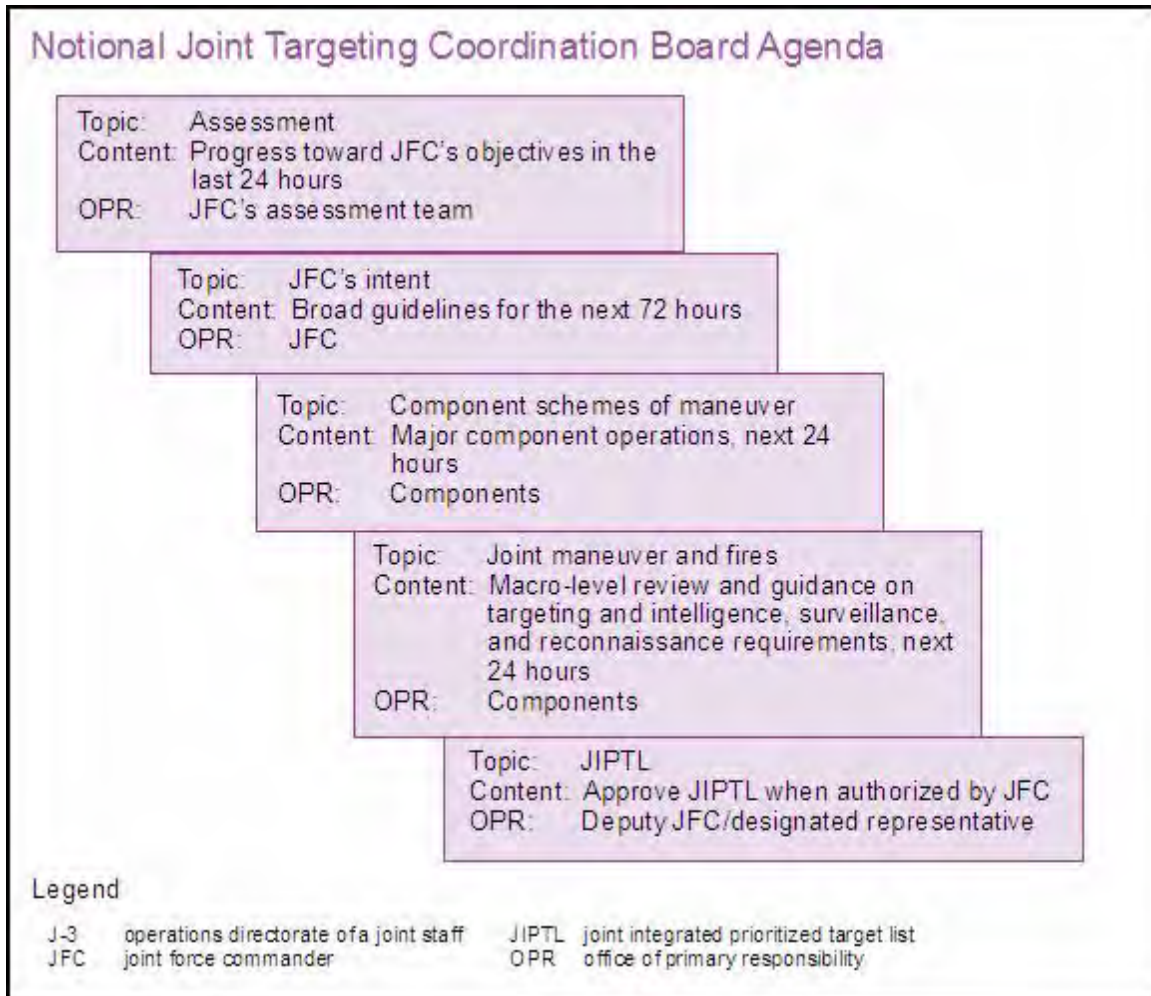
Notional Joint Targeting Coordination Board Agenda

Topic: Assessment
Content: Progress toward JFC's objectives in the last 24 hours
OPR: JFC's assessment team

Topic: JFC's intent
Content: Broad guidelines for the next 72 hours
OPR: JFC

Topic: Component schemes of maneuver
Content: Major component operations, next 24 hours
OPR: Components

Topic: Joint maneuver and fires
Content: Macro-level review and guidance on targeting and intelligence, surveillance, and reconnaissance requirements, next 24 hours
OPR: Components

Topic: JIPTL
Content: Approve JIPTL when authorized by JFC
OPR: Deputy JFC/designated representative

Legend

J-3 operations directorate of a joint staff
JFC joint force commander

JIPTL joint integrated prioritized target list
OPR office of primary responsibility